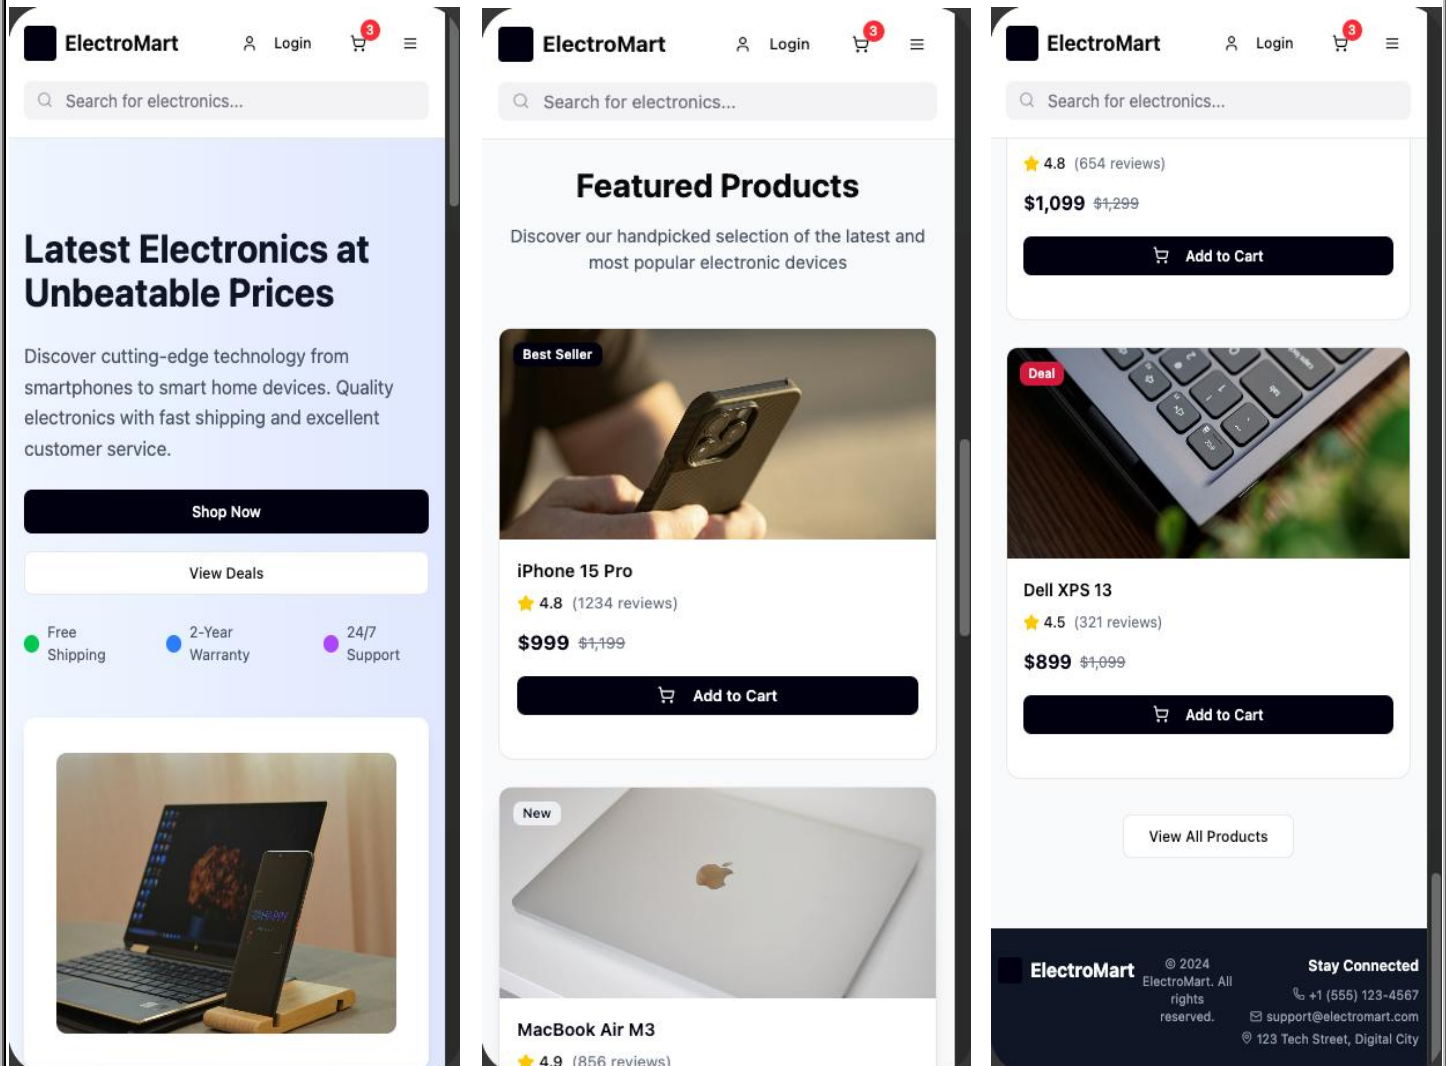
ElectroMart Login 3

Search for electronics...

Latest Electronics at Unbeatable Prices

Discover cutting-edge technology from smartphones to smart home devices. Quality electronics with fast shipping and excellent customer service.

Shop Now

View Deals

Free Shipping

2-Year Warranty

24/7 Support

ElectroMart Login 3

Search for electronics...

Featured Products

Discover our handpicked selection of the latest and most popular electronic devices

Best Seller

iPhone 15 Pro

4.8 (1234 reviews)

$999 $1,199

Add to Cart

New

MacBook Air M3

4.9 (856 reviews)

ElectroMart Login 3

Search for electronics...

4.8 (654 reviews)

$1,099 $1,299

Add to Cart

Deal

Dell XPS 13

4.5 (321 reviews)

$899 $1,099

Add to Cart

View All Products

ElectroMart

© 2024 ElectroMart. All rights reserved.

Stay Connected

+1 (555) 123-4567

support@electromart.com

123 Tech Street, Digital City